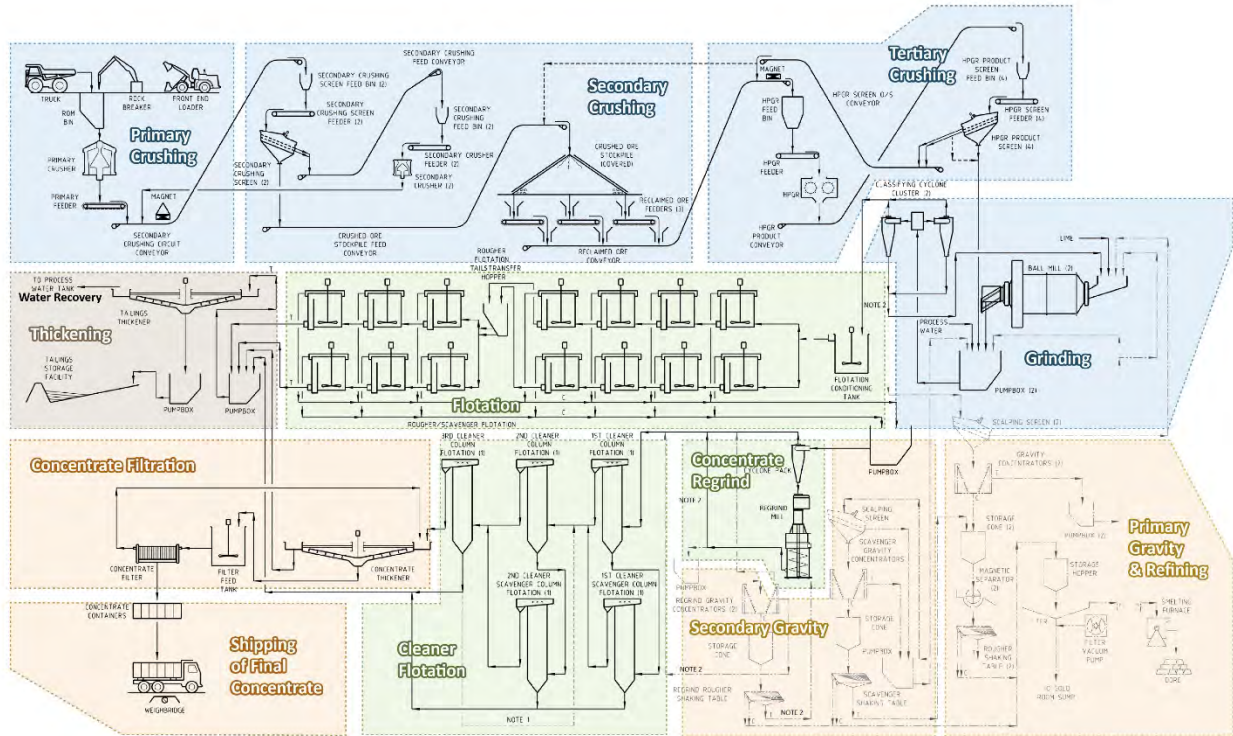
TRUCK
ROCK BREAKER
FRONT END LOADER
ROM BIN
Primary Crushing
PRIMARY CRUSHER
PRIMARY FEEDER
MAGNET
SECONDARY CRUSHING CIRCUIT CONVEYOR

SECONDARY CRUSHING FEED CONVEYOR
SECONDARY CRUSHING SCREEN FEED BIN (2)
SECONDARY CRUSHING SCREEN FEEDER (2)
SECONDARY CRUSHING FEED BIN (2)
SECONDARY CRUSHING SCREEN (2)
SECONDARY CRUSHER FEEDER (2)
SECONDARY CRUSHER (2)
Secondary Crushing
CRUSHED ORE STOCKPILE (COVERED)
RECLAIMED ORE FEEDERS (3)
CRUSHED ORE STOCKPILE FEED CONVEYOR
RECLAIMED ORE CONVEYOR

MAGNET
HPGR FEED BIN
HPGR SCREEN O/S CONVEYOR
Tertiary Crushing
HPGR PRODUCT SCREEN FEED BIN (4)
HPGR SCREEN FEEDER (4)
HPGR PRODUCT SCREEN (4)
HPGR FEEDER
HPGR
HPGR PRODUCT CONVEYOR
CLASSIFYING CYCLONE CLUSTER (2)

TO PROCESS WATER TANK
Water Recovery
TAILINGS THICKENER
Thickening
TAILINGS STORAGE FACILITY
PUMPBOX
PUMPBOX

ROUGHER FLOTATION TAILS TRANSFER HOPPER
NOTE 2
FLOTATION CONDITIONING TANK
Flotation
C
C
ROUGHER/SCAVENGER FLOTATION

LIME
BALL MILL (2)
PROCESS WATER
Grinding
PUMPBOX (2)
SEALPING SCREEN (2)

Concentrate Filtration
CONCENTRATE FILTER
FILTER FEED TANK
CONCENTRATE THICKENER
CONCENTRATE CONTAINERS
Shipping of Final Concentrate
WEIGHBRIDGE

3RD CLEANER COLUMN FLOTATION (1)
2ND CLEANER COLUMN FLOTATION (1)
1ST CLEANER COLUMN FLOTATION (1)
2ND CLEANER SCAVENGER COLUMN FLOTATION (1)
1ST CLEANER SCAVENGER COLUMN FLOTATION (1)
Cleaner Flotation
NOTE 1

Concentrate Regrind
CYCLONE PACK
NOTE 2
REGRIND MILL
PUMPBOX

PUMPBOX
REGRIND GRAVITY CONCENTRATORS (2)
SEALPING SCREEN
SCAVENGER GRAVITY CONCENTRATORS
Secondary Gravity
STORAGE CONE
STORAGE CONE
NOTE 2
PUMPBOX
REGRIND ROUGHER SHAKING TABLE
NOTE 2
SCAVENGER SHAKING TABLE

GRAVITY CONCENTRATORS (2)
STORAGE CONE (2)
PUMPBOX (2)
Primary Gravity & Refining
MAGNETIC SEPARATOR (2)
STORAGE HOPPER
ROUGHER SHAKING TABLE (2)
FILTER VACUUM PUMP
SMELTING FURNACE
DORE
GOLD ROOM SUMP